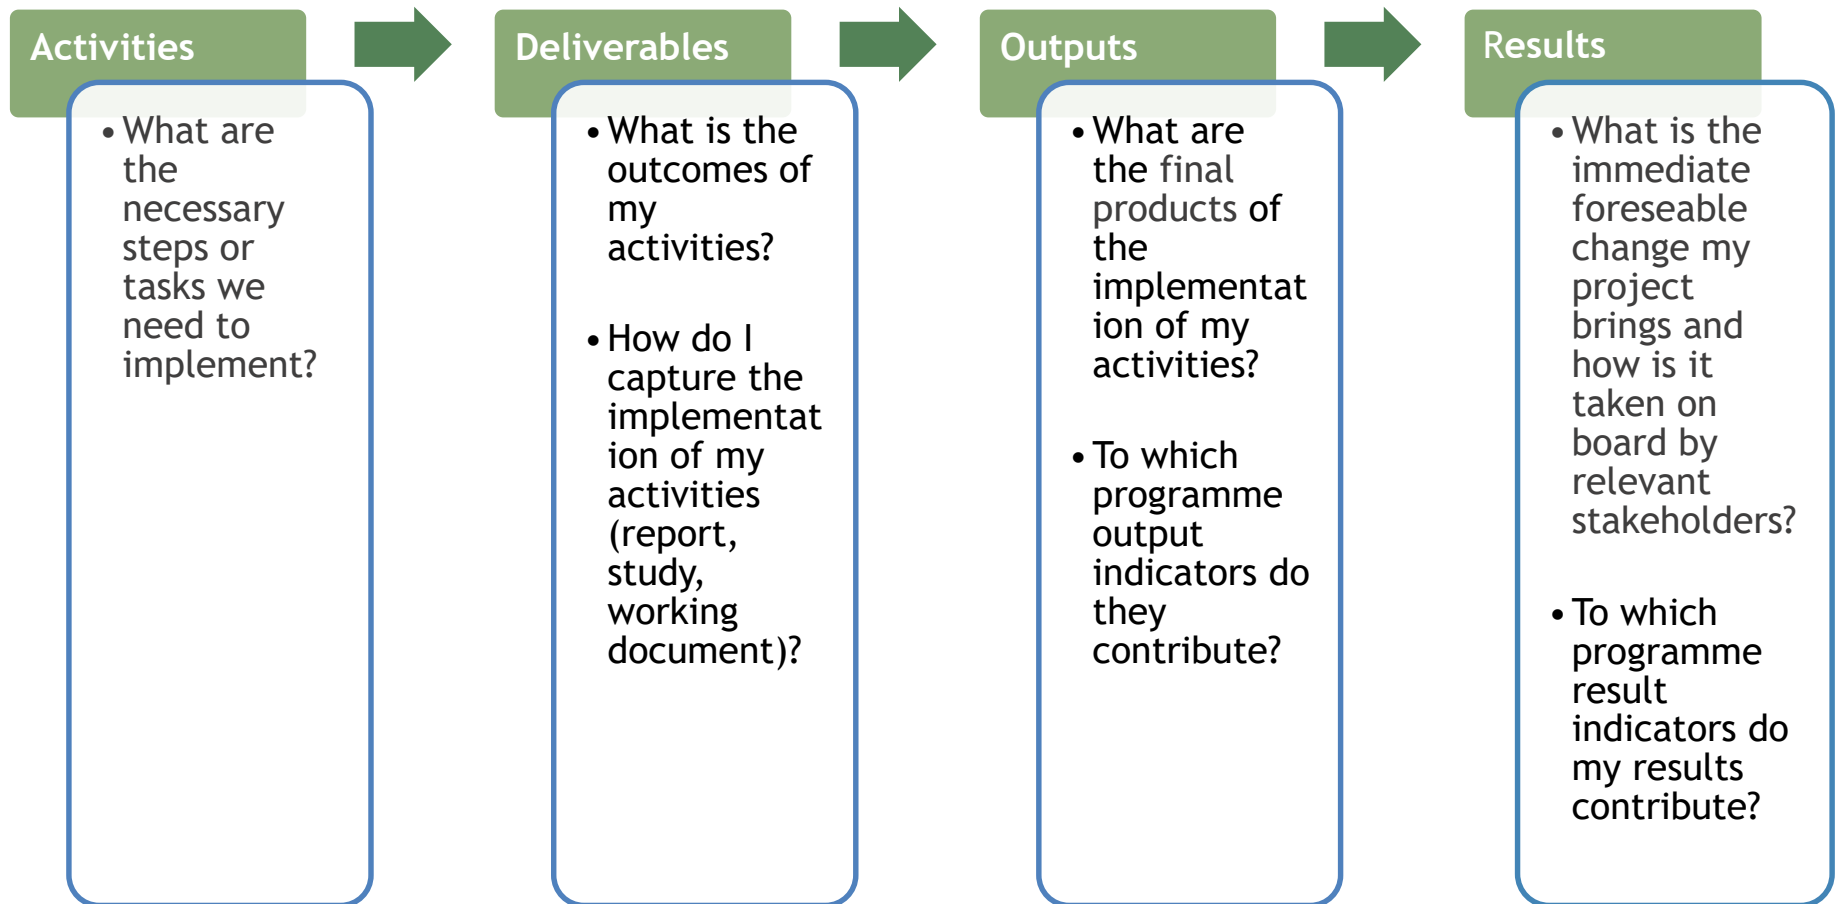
Activities

- What are the necessary steps or tasks we need to implement?

Deliverables

- What is the outcomes of my activities?
- How do I capture the implementation of my activities (report, study, working document)?

Outputs

- What are the final products of the implementation of my activities?
- To which programme output indicators do they contribute?

Results

- What is the immediate foreseeable change my project brings and how is it taken on board by relevant stakeholders?
- To which programme result indicators do my results contribute?